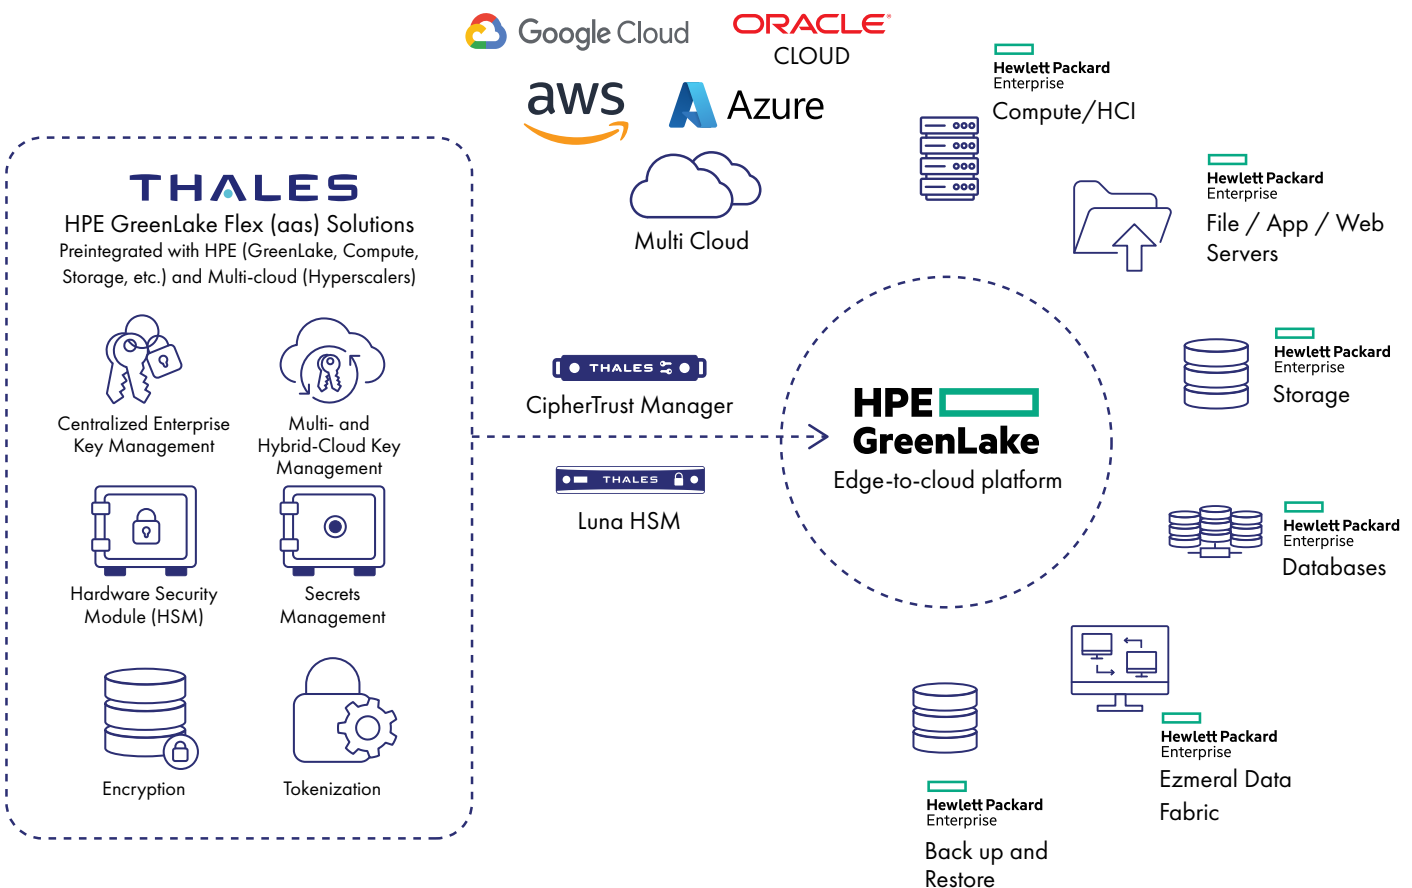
Google Cloud

ORACLE
CLOUD

aws

Azure

Multi Cloud

THALES
HPE GreenLake Flex (aas) Solutions
Preintegrated with HPE (GreenLake, Compute, Storage, etc.) and Multi-cloud (Hyperscalers)

Centralized Enterprise Key Management

Multi- and Hybrid-Cloud Key Management

Hardware Security Module (HSM)

Secrets Management

Encryption

Tokenization

THALES
CipherTrust Manager

THALES
Luna HSM

HPE GreenLake
Edge-to-cloud platform

Hewlett Packard Enterprise
Compute/HCI

Hewlett Packard Enterprise
File / App / Web Servers

Hewlett Packard Enterprise
Storage

Hewlett Packard Enterprise
Databases

Hewlett Packard Enterprise
Ezmeral Data Fabric

Hewlett Packard Enterprise
Back up and Restore